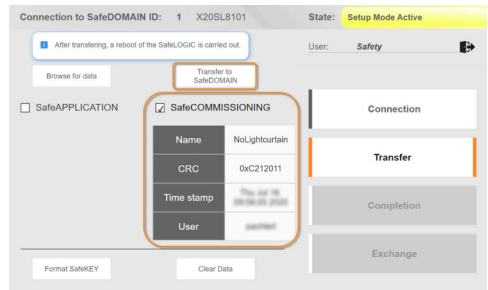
Connection to SafeDOMAIN ID: 1 X20SL8101

State: Setup Mode Active

After transfering, a reboot of the SafeLOGIC is carried out.

User: Safety

Browse for data

Transfer to SafeDOMAIN

☐ SafeAPPLICATION

☑ SafeCOMMISSIONING

| Name | NoLightcurtain |
|---|---|
| CRC | 0xC212011 |
| Time stamp | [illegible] |
| User | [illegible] |

Connection

Transfer

Completion

Exchange

Format SafeKEY

Clear Data